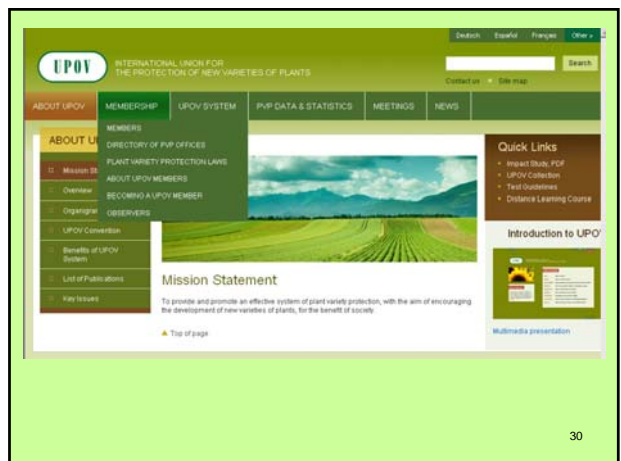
Deutsch Español Français Other »

UPOV INTERNATIONAL UNION FOR THE PROTECTION OF NEW VARIETIES OF PLANTS

Search

Contact us Site map

ABOUT UPOV MEMBERSHIP UPOV SYSTEM PVP DATA & STATISTICS MEETINGS NEWS

MEMBERS
DIRECTORY OF PVP OFFICES
PLANT VARIETY PROTECTION LAWS
ABOUT UPOV MEMBERS
BECOMING A UPOV MEMBER
OBSERVERS

ABOUT U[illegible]

Mission St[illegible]
Overview
Organigra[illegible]
UPOV Convention
Benefits of UPOV System
List of Publications
Key Issues

Mission Statement

To provide and promote an effective system of plant variety protection, with the aim of encouraging the development of new varieties of plants, for the benefit of society.

▲ Top of page

Quick Links
• Impact Study, PDF
• UPOV Collection
• Test Guidelines
• Distance Learning Course

Introduction to UPO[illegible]

Multimedia presentation

30